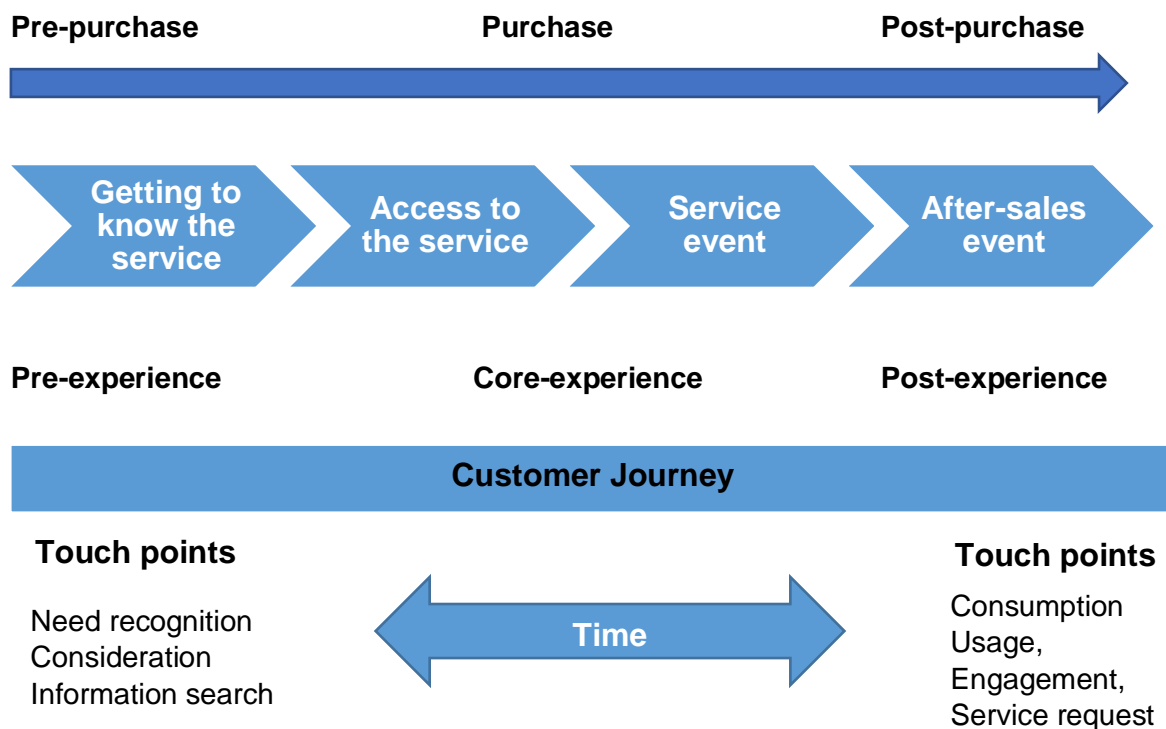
Pre-purchase

Purchase

Post-purchase

Getting to know the service

Access to the service

Service event

After-sales event

Pre-experience

Core-experience

Post-experience

Customer Journey

Touch points

Need recognition
Consideration
Information search

Time

Touch points

Consumption
Usage,
Engagement,
Service request